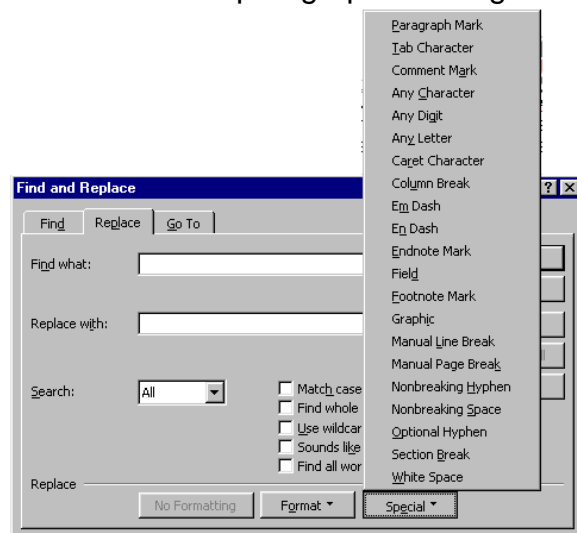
Paragraph Mark
Tab Character
Comment Mark
Any Character
Any Digit
Any Letter
Caret Character
Column Break
Em Dash
En Dash
Endnote Mark
Field
Footnote Mark
Graphic
Manual Line Break
Manual Page Break
Nonbreaking Hyphen
Nonbreaking Space
Optional Hyphen
Section Break
White Space

Find and Replace

? X

Find
Replace
Go To

Find what:

Replace with:

Search:
All

Match case
Find whole
Use wildcar
Sounds like
Find all wor

Replace

No Formatting
Format
Special